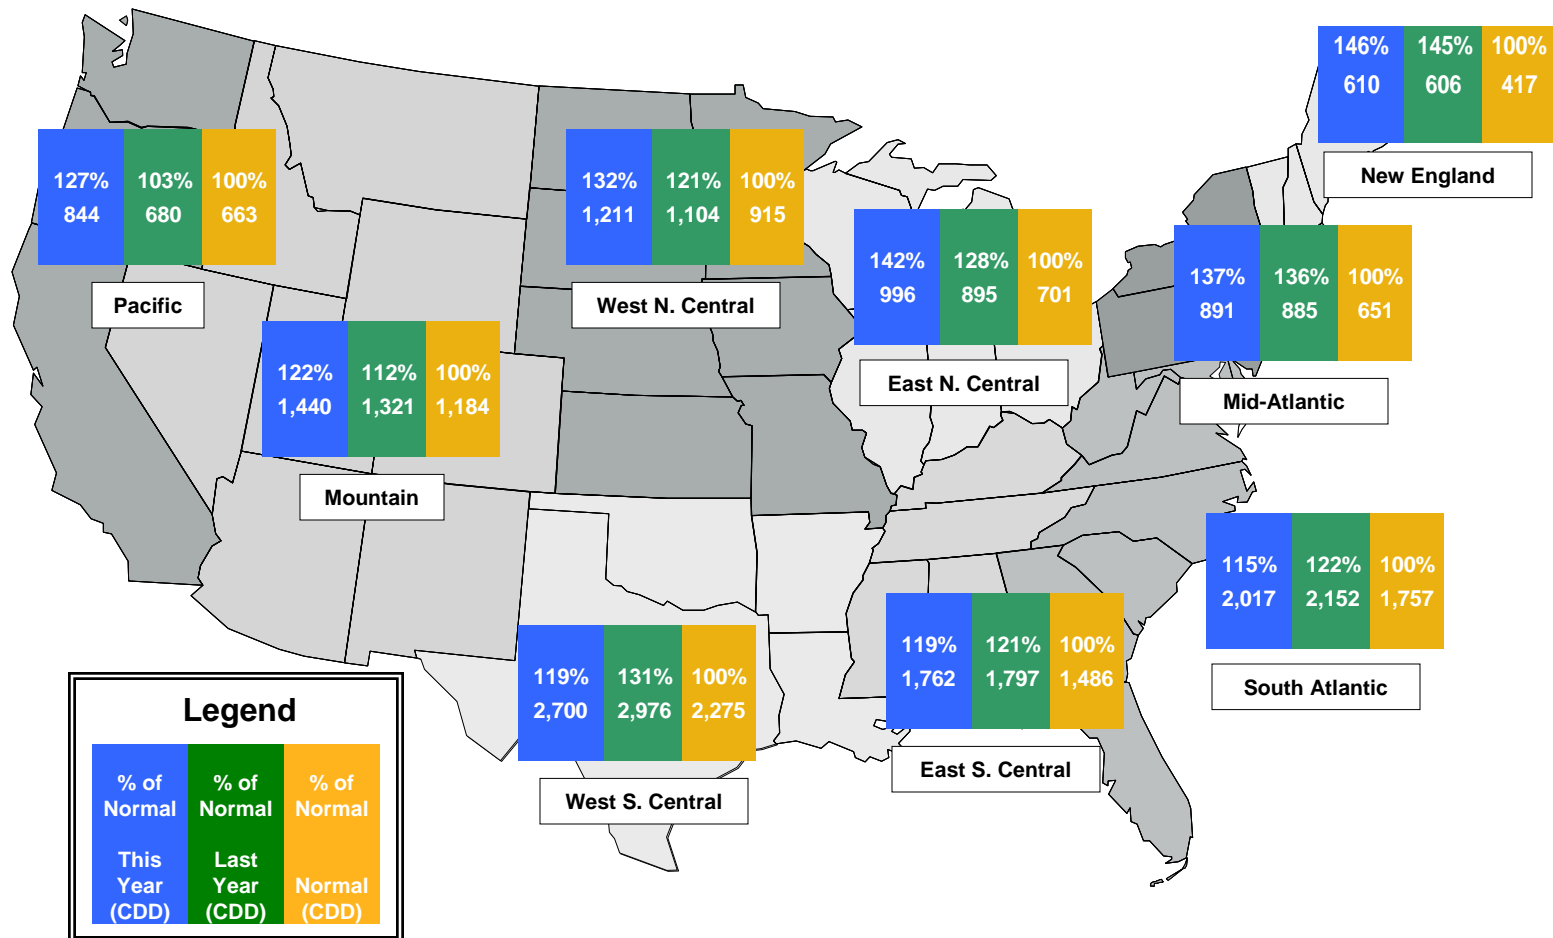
146% 610 | 145% 606 | 100% 417
New England

127% 844 | 103% 680 | 100% 663
Pacific

132% 1,211 | 121% 1,104 | 100% 915
West N. Central

142% 996 | 128% 895 | 100% 701
East N. Central

137% 891 | 136% 885 | 100% 651
Mid-Atlantic

122% 1,440 | 112% 1,321 | 100% 1,184
Mountain

115% 2,017 | 122% 2,152 | 100% 1,757
South Atlantic

119% 1,762 | 121% 1,797 | 100% 1,486
East S. Central

119% 2,700 | 131% 2,976 | 100% 2,275
West S. Central

Legend

| % of Normal This Year (CDD) | % of Normal Last Year (CDD) | % of Normal Normal (CDD) |
|---|---|---|